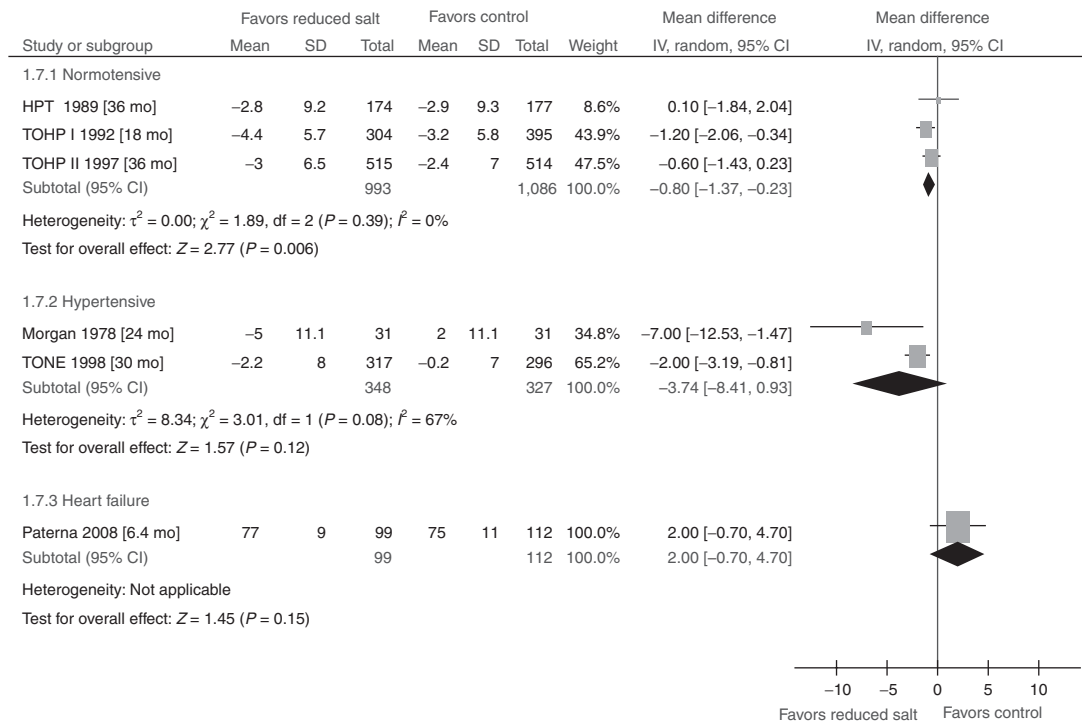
| Study or subgroup | Favors reduced salt Mean | SD | Total | Favors control Mean | SD | Total | Weight | Mean difference IV, random, 95% CI | Mean difference IV, random, 95% CI |
|---|---|---|---|---|---|---|---|---|---|
| 1.7.1 Normotensive | | | | | | | | | |
| HPT 1989 [36 mo] | −2.8 | 9.2 | 174 | −2.9 | 9.3 | 177 | 8.6% | 0.10 [−1.84, 2.04] | |
| TOHP I 1992 [18 mo] | −4.4 | 5.7 | 304 | −3.2 | 5.8 | 395 | 43.9% | −1.20 [−2.06, −0.34] | |
| TOHP II 1997 [36 mo] | −3 | 6.5 | 515 | −2.4 | 7 | 514 | 47.5% | −0.60 [−1.43, 0.23] | |
| Subtotal (95% CI) | | | 993 | | | 1,086 | 100.0% | −0.80 [−1.37, −0.23] | |

Heterogeneity: $\tau^2 = 0.00$; $\chi^2 = 1.89$, df = 2 ($P = 0.39$); $I^2 = 0\%$
Test for overall effect: $Z = 2.77$ ($P = 0.006$)

| Study or subgroup | Mean | SD | Total | Mean | SD | Total | Weight | IV, random, 95% CI | |
|---|---|---|---|---|---|---|---|---|---|
| 1.7.2 Hypertensive | | | | | | | | | |
| Morgan 1978 [24 mo] | −5 | 11.1 | 31 | 2 | 11.1 | 31 | 34.8% | −7.00 [−12.53, −1.47] | |
| TONE 1998 [30 mo] | −2.2 | 8 | 317 | −0.2 | 7 | 296 | 65.2% | −2.00 [−3.19, −0.81] | |
| Subtotal (95% CI) | | | 348 | | | 327 | 100.0% | −3.74 [−8.41, 0.93] | |

Heterogeneity: $\tau^2 = 8.34$; $\chi^2 = 3.01$, df = 1 ($P = 0.08$); $I^2 = 67\%$
Test for overall effect: $Z = 1.57$ ($P = 0.12$)

| Study or subgroup | Mean | SD | Total | Mean | SD | Total | Weight | IV, random, 95% CI | |
|---|---|---|---|---|---|---|---|---|---|
| 1.7.3 Heart failure | | | | | | | | | |
| Paterna 2008 [6.4 mo] | 77 | 9 | 99 | 75 | 11 | 112 | 100.0% | 2.00 [−0.70, 4.70] | |
| Subtotal (95% CI) | | | 99 | | | 112 | 100.0% | 2.00 [−0.70, 4.70] | |

Heterogeneity: Not applicable
Test for overall effect: $Z = 1.45$ ($P = 0.15$)

−10 −5 0 5 10
Favors reduced salt Favors control